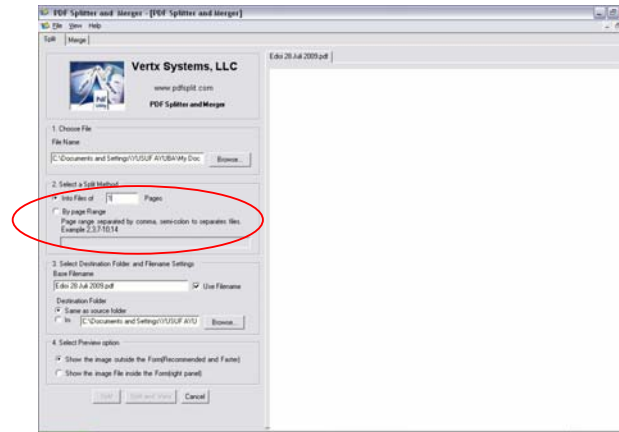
PDF Splitter and Merger - [PDF Splitter and Merger]
File View Help
Split Merge
Vertx Systems, LLC
www.pdfsplit.com
PDF Splitter and Merger
1. Choose File
File Name
C:\Documents and Settings\YUSUF AYUBA\My Doc
Browse...
2. Select a Split Method
Into Files of 1 Pages
By page Range
Page range separated by comma, semi-colon to separates files. Example 2,3;7-10;14
3. Select Destination Folder and Filename Settings
Base Filename
Edisi 28 Juli 2009.pdf
Use Filename
Destination Folder
Same as source folder
In C:\Documents and Settings\YUSUF AYU
Browse...
4. Select Preview option
Show the image outside the Form(Recommended and Faster)
Show the image File inside the Form(right panel)
Split Split and View Cancel
Edisi 28 Juli 2009.pdf